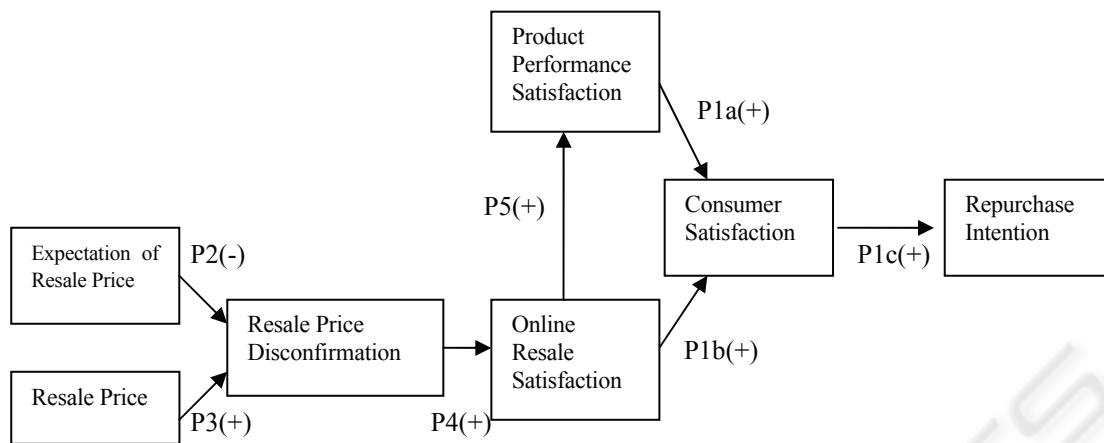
Product Performance Satisfaction

P1a(+)

P5(+)

Consumer Satisfaction

Repurchase Intention

P1c(+)

Expectation of Resale Price

P2(-)

Resale Price Disconfirmation

Online Resale Satisfaction

P1b(+)

Resale Price

P3(+)

P4(+)